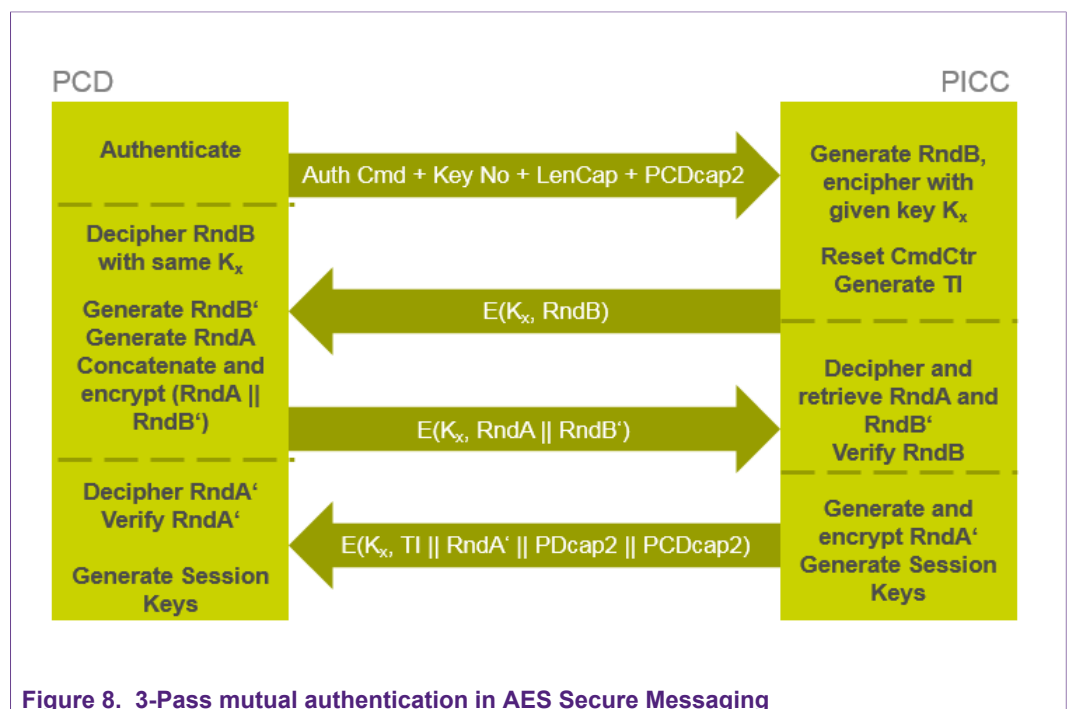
PCD

PICC

Authenticate

Auth Cmd + Key No + LenCap + PCDcap2

Generate RndB, encipher with given key $K_x$

Reset CmdCtr
Generate TI

Decipher RndB with same $K_x$

E($K_x$, RndB)

Generate RndB'
Generate RndA
Concatenate and encrypt (RndA || RndB')

E($K_x$, RndA || RndB')

Decipher and retrieve RndA and RndB'
Verify RndB

Decipher RndA'
Verify RndA'

Generate Session Keys

E($K_x$, TI || RndA' || PDcap2 || PCDcap2)

Generate and encrypt RndA'
Generate Session Keys

Figure 8. 3-Pass mutual authentication in AES Secure Messaging